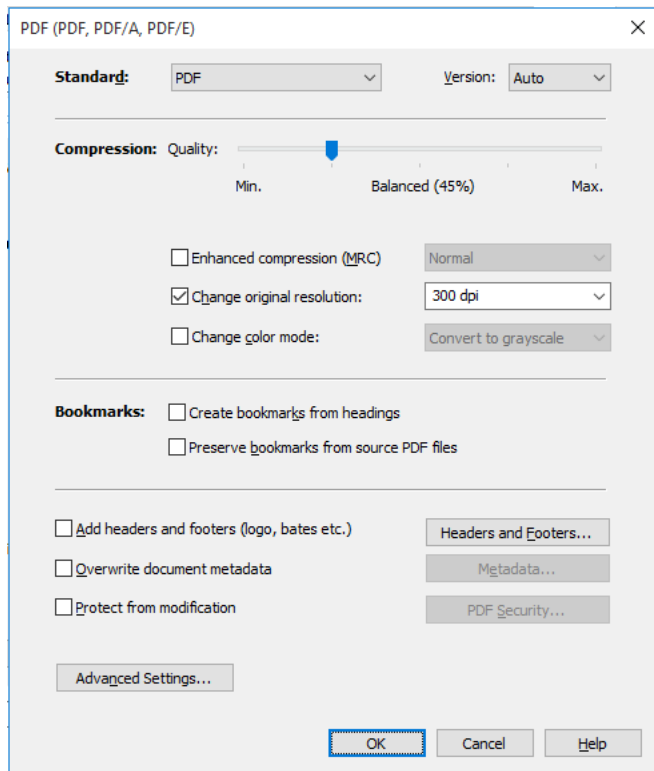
PDF (PDF, PDF/A, PDF/E)

Standard: PDF

Version: Auto

Compression: Quality:

Min.

Balanced (45%)

Max.

Enhanced compression (MRC) Normal

Change original resolution: 300 dpi

Change color mode: Convert to grayscale

Bookmarks: Create bookmarks from headings

Preserve bookmarks from source PDF files

Add headers and footers (logo, bates etc.)

Headers and Footers...

Overwrite document metadata

Metadata...

Protect from modification

PDF Security...

Advanced Settings...

OK

Cancel

Help